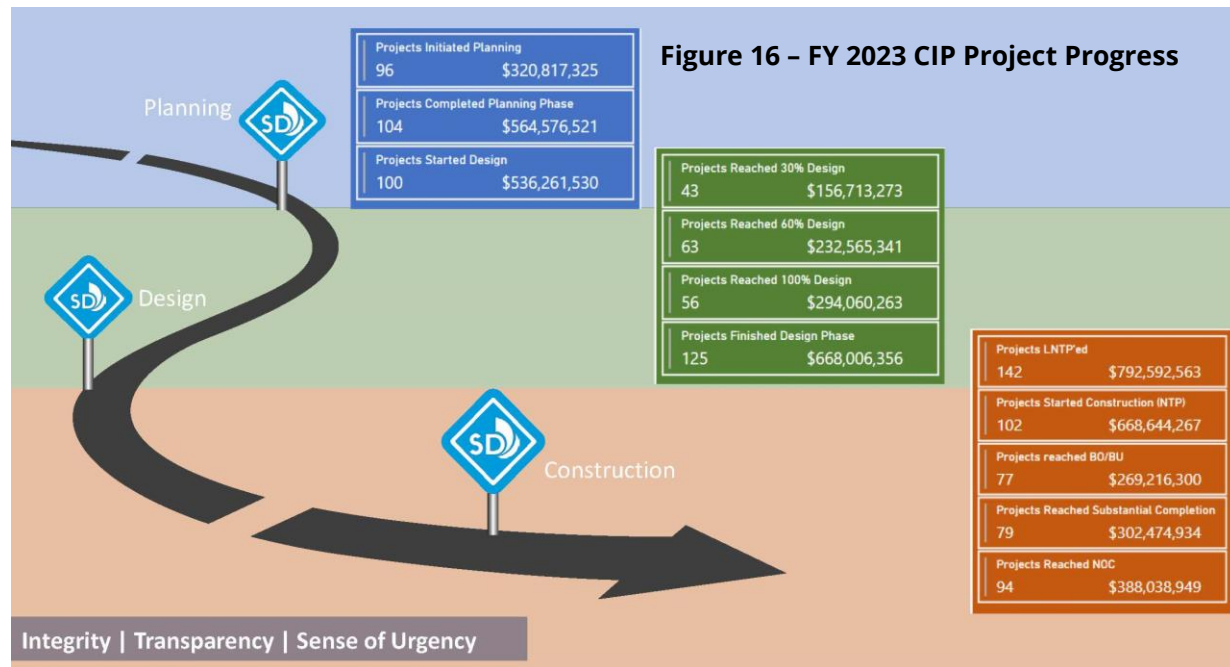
Figure 16 – FY 2023 CIP Project Progress

Planning

SD

Projects Initiated Planning
96 $320,817,325

Projects Completed Planning Phase
104 $564,576,521

Projects Started Design
100 $536,261,530

Design

SD

Projects Reached 30% Design
43 $156,713,273

Projects Reached 60% Design
63 $232,565,341

Projects Reached 100% Design
56 $294,060,263

Projects Finished Design Phase
125 $668,006,356

Construction

SD

Projects LNTP'ed
142 $792,592,563

Projects Started Construction (NTP)
102 $668,644,267

Projects reached BO/BU
77 $269,216,300

Projects Reached Substantial Completion
79 $302,474,934

Projects Reached NOC
94 $388,038,949

Integrity | Transparency | Sense of Urgency